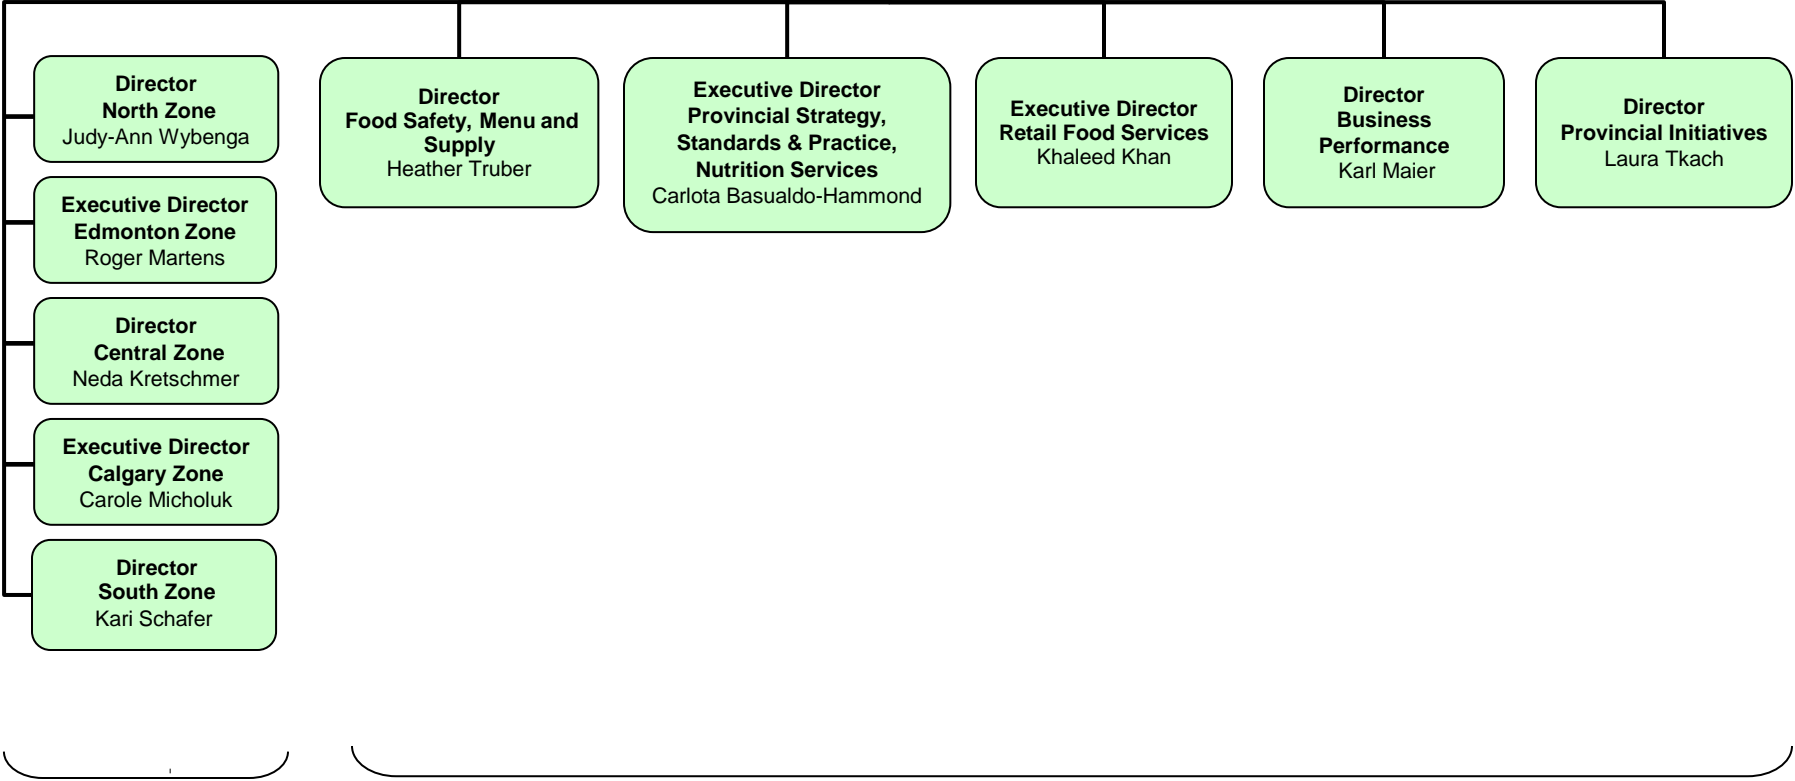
Director
North Zone
Judy-Ann Wybenga

Executive Director
Edmonton Zone
Roger Martens

Director
Central Zone
Neda Kretschmer

Executive Director
Calgary Zone
Carole Micholuk

Director
South Zone
Kari Schafer

Director
Food Safety, Menu and Supply
Heather Truber

Executive Director
Provincial Strategy, Standards & Practice, Nutrition Services
Carlota Basualdo-Hammond

Executive Director
Retail Food Services
Khaleed Khan

Director
Business Performance
Karl Maier

Director
Provincial Initiatives
Laura Tkach